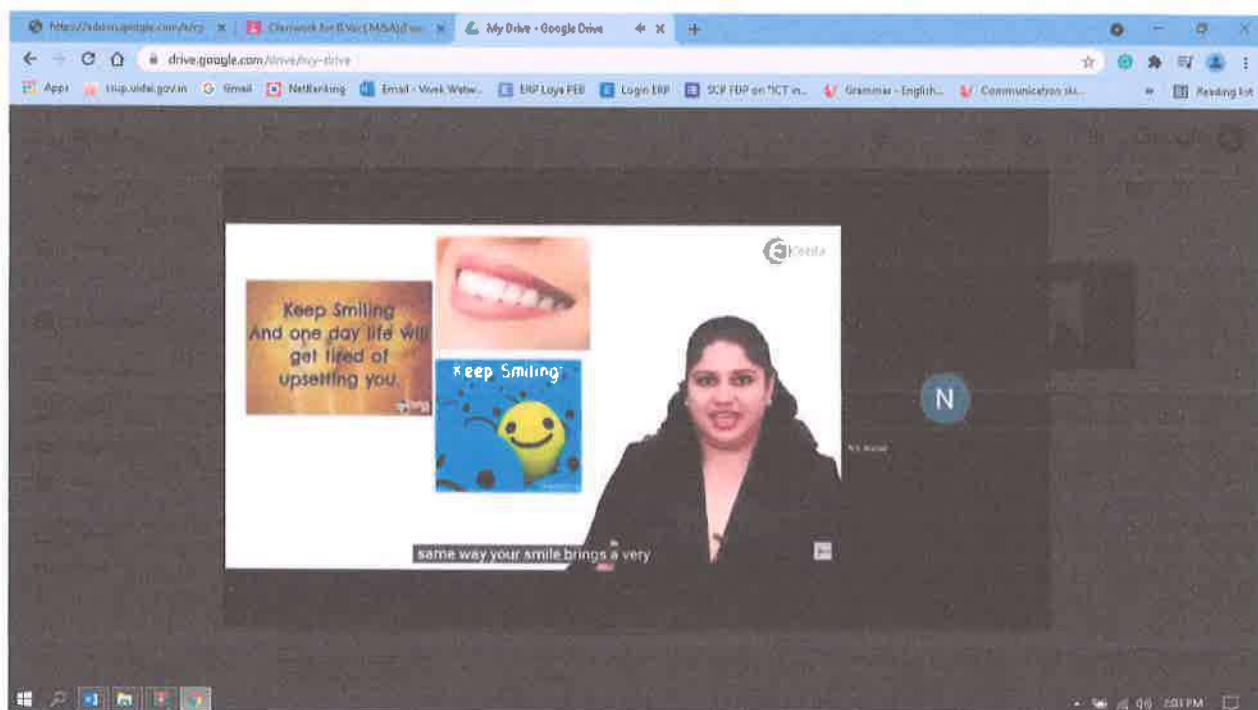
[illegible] | Classwork for B.Voc(M&A)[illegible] | My Drive - Google Drive

drive.google.com/drive/my-drive

Apps | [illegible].gov.in | Gmail | NetBanking | Email - Vivek Web... | ERP Loyo FEE | Login ERP | SCF FDP on "ICT in... | Grammar - English... | Communication ski... | Reading list

Keep Smiling And one day life will get tired of upsetting you.

Keep Smiling

same way your smile brings a very

N